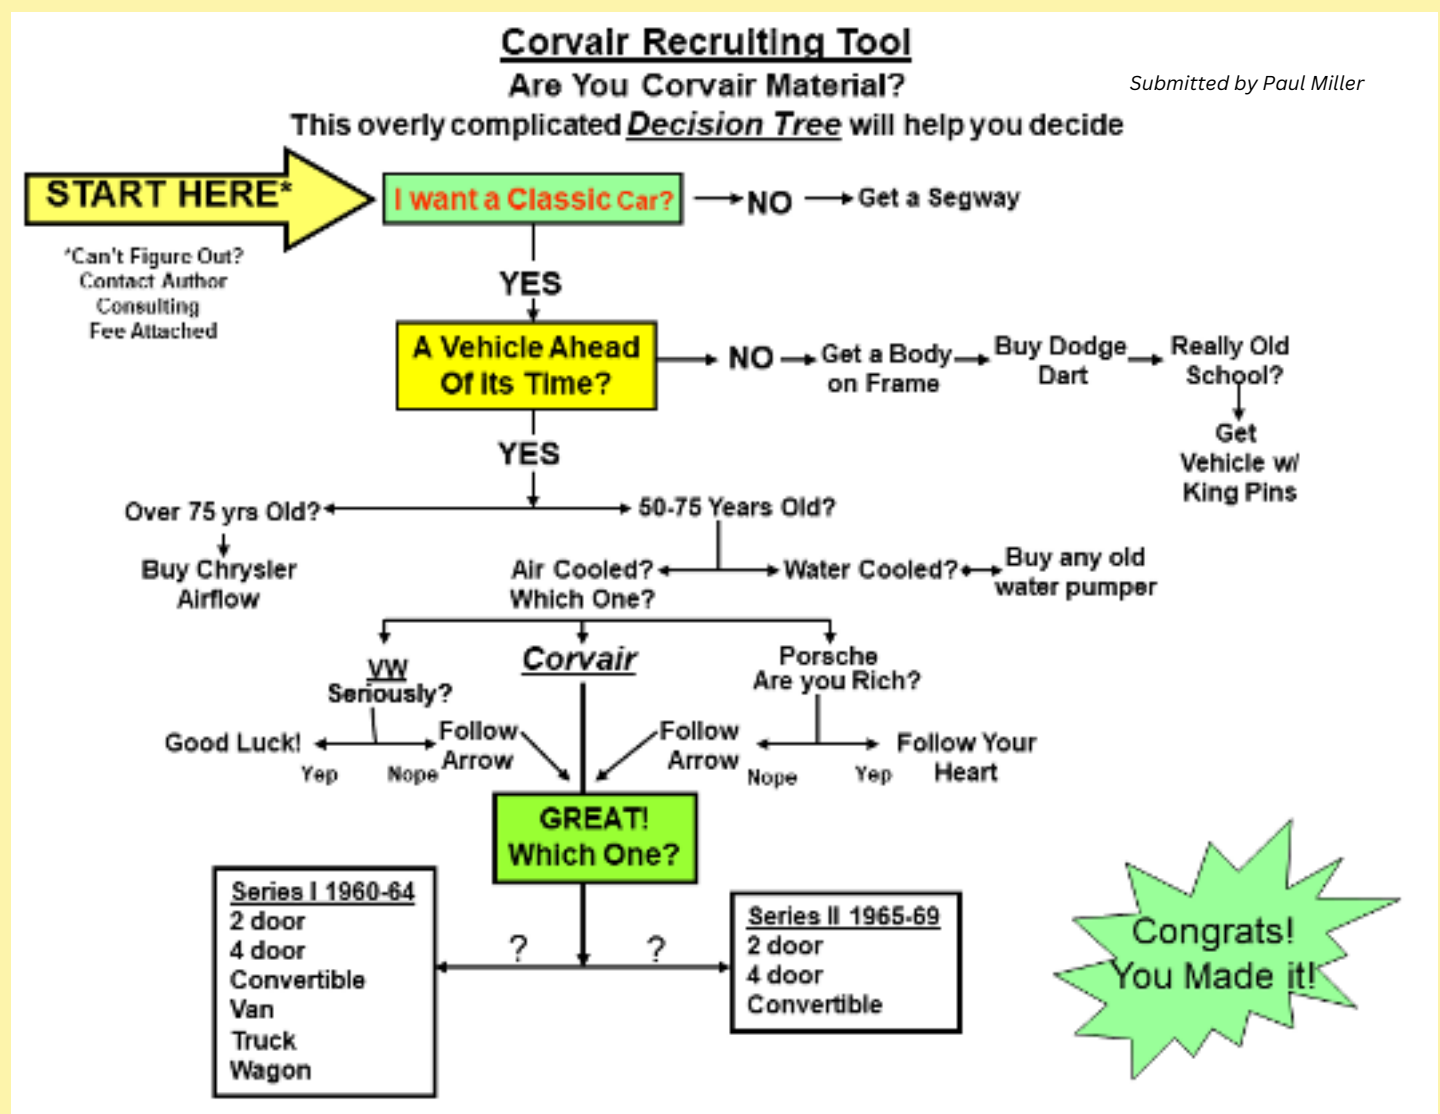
Corvair Recruiting Tool
Are You Corvair Material?
This overly complicated Decision Tree will help you decide

Submitted by Paul Miller

START HERE*

*Can't Figure Out? Contact Author Consulting Fee Attached

I want a Classic Car? → NO → Get a Segway

YES

A Vehicle Ahead Of Its Time? → NO → Get a Body on Frame → Buy Dodge Dart → Really Old School? → Get Vehicle w/ King Pins

YES

Over 75 yrs Old? → Buy Chrysler Airflow

50-75 Years Old?

Air Cooled? Which One?

Water Cooled? → Buy any old water pumper

VW Seriously?

Good Luck!
Yep
Nope
Follow Arrow

Corvair

Porsche Are you Rich?

Follow Arrow
Nope
Yep
Follow Your Heart

GREAT! Which One?

?
?

Series I 1960-64
2 door
4 door
Convertible
Van
Truck
Wagon

Series II 1965-69
2 door
4 door
Convertible

Congrats! You Made it!